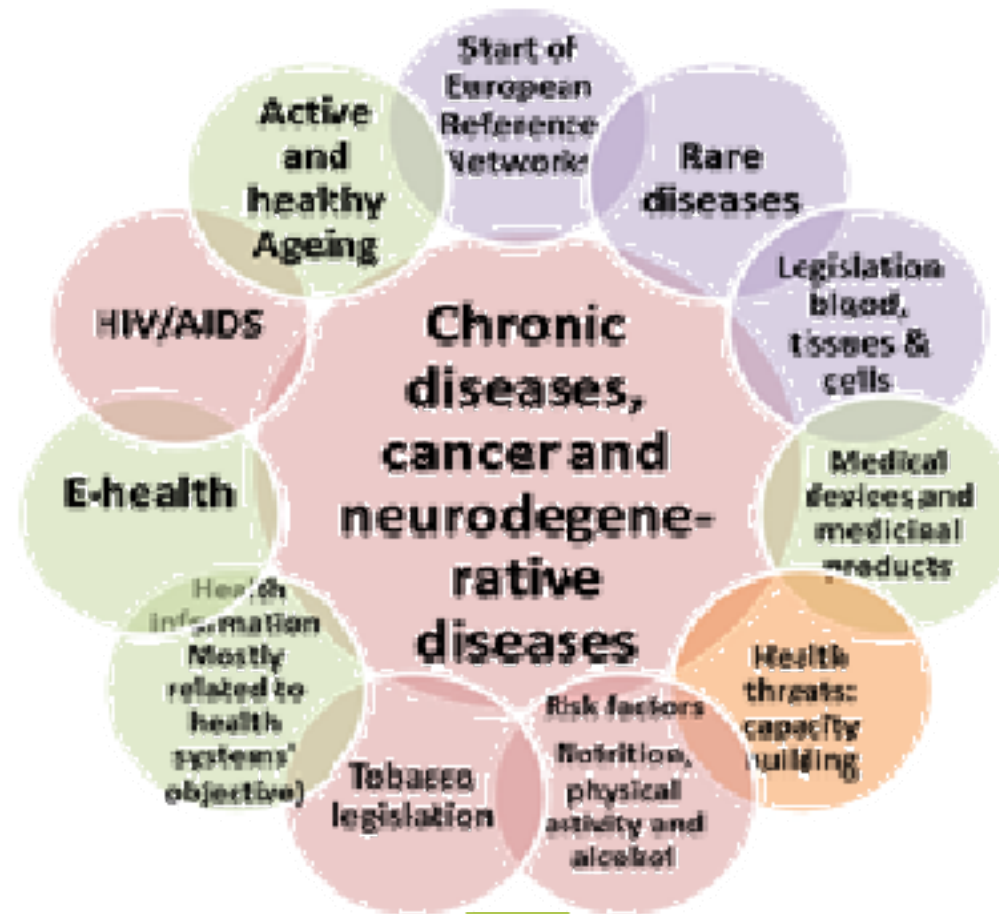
Chronic diseases, cancer and neurodegenerative diseases

Start of European Reference Networks

Rare diseases

Legislation blood, tissues & cells

Medical devices and medicinal products

Health threats: capacity building

Risk factors Nutrition, physical activity and alcohol

Tobacco legislation

Health information Mostly related to health systems' objective)

E-health

HIV/AIDS

Active and healthy Ageing